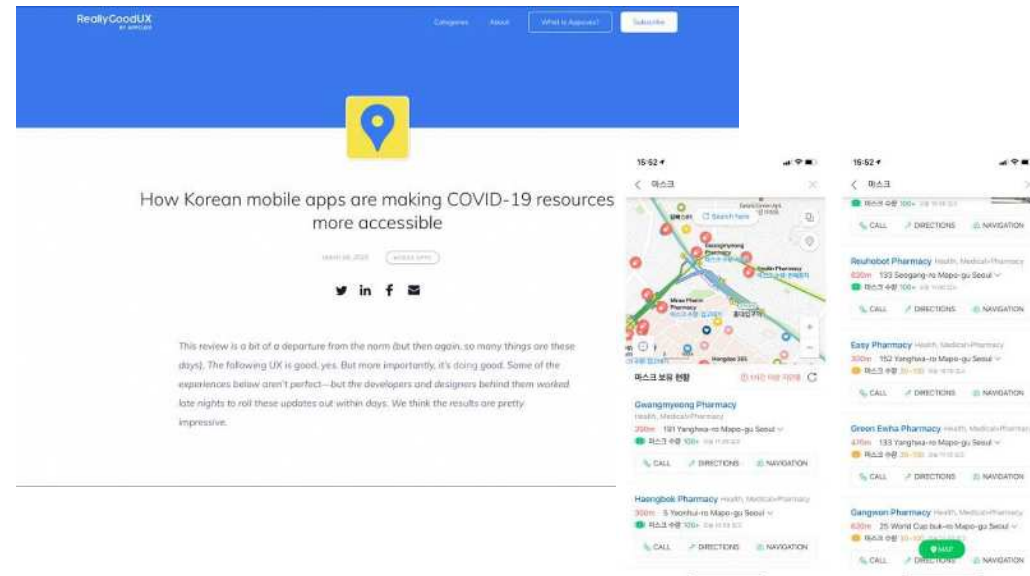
ReallyGoodUX BY APPCUES

Categories About What is Appcues? Subscribe

How Korean mobile apps are making COVID-19 resources more accessible

March 04, 2020 MOBILE APPS

This review is a bit of a departure from the norm (but then again, so many things are these days). The following UX is good, yes. But more importantly, it's doing good. Some of the experiences below aren't perfect—but the developers and designers behind them worked late nights to roll these updates out within days. We think the results are pretty impressive.

15:52

마스크

Search here

Gwangmyeong Pharmacy

Health Pharmacy

Mirae Pharm Pharmacy

Hongdae 365

마스크 보유 현황

Gwangmyeong Pharmacy Health, Medical>Pharmacy
300m 191 Yanghwa-ro Mapo-gu Seoul
마스크 수량 100+
CALL DIRECTIONS NAVIGATION

Haengbok Pharmacy Health, Medical>Pharmacy
300m 5 Yeonhui-ro Mapo-gu Seoul
마스크 수량 100+
CALL DIRECTIONS NAVIGATION

15:52

마스크

마스크 수량 100+
CALL DIRECTIONS NAVIGATION

Reuhobot Pharmacy Health, Medical>Pharmacy
620m 133 Seogang-ro Mapo-gu Seoul
마스크 수량 100+
CALL DIRECTIONS NAVIGATION

Easy Pharmacy Health, Medical>Pharmacy
300m 152 Yanghwa-ro Mapo-gu Seoul
마스크 수량 30~100
CALL DIRECTIONS NAVIGATION

Green Ewha Pharmacy Health, Medical>Pharmacy
470m 133 Yanghwa-ro Mapo-gu Seoul
마스크 수량 30~100
CALL DIRECTIONS NAVIGATION

Gangwon Pharmacy Health, Medical>Pharmacy
620m 25 World Cup buk-ro Mapo-gu Seoul
마스크 수량 30~100
CALL DIRECTIONS NAVIGATION

MAP